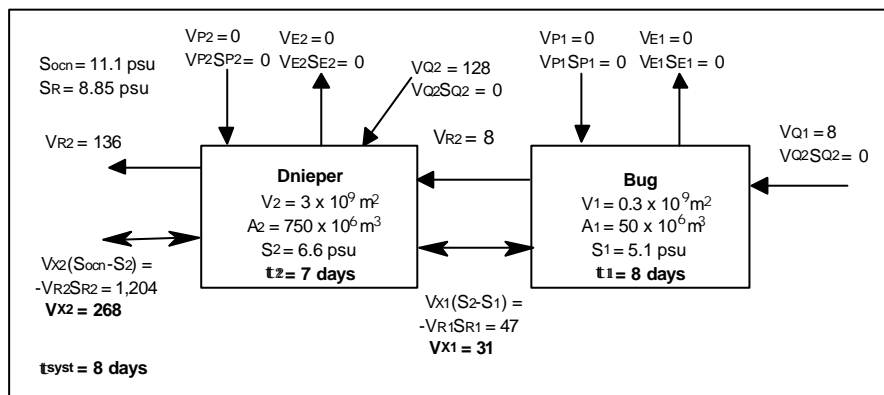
$S_{ocn} = 11.1$ psu
$S_R = 8.85$ psu

$V_{P2} = 0$
$V_{P2}S_{P2} = 0$

$V_{E2} = 0$
$V_{E2}S_{E2} = 0$

$V_{Q2} = 128$
$V_{Q2}S_{Q2} = 0$

$V_{P1} = 0$
$V_{P1}S_{P1} = 0$

$V_{E1} = 0$
$V_{E1}S_{E1} = 0$

$V_{R2} = 136$

$V_{R2} = 8$

$V_{Q1} = 8$
$V_{Q2}S_{Q2} = 0$

**Dnieper**
$V_2 = 3 \times 10^9 m^2$
$A_2 = 750 \times 10^6 m^3$
$S_2 = 6.6$ psu
**$\tau_2$ = 7 days**

**Bug**
$V_1 = 0.3 \times 10^9 m^2$
$A_1 = 50 \times 10^6 m^3$
$S_1 = 5.1$ psu
**$\tau_1$ = 8 days**

$V_{X2}(S_{ocn}-S_2) =$
$-V_{R2}S_{R2} = 1,204$
**$V_{X2}$ = 268**

$V_{X1}(S_2-S_1) =$
$-V_{R1}S_{R1} = 47$
**$V_{X1}$ = 31**

**$\tau_{syst}$ = 8 days**